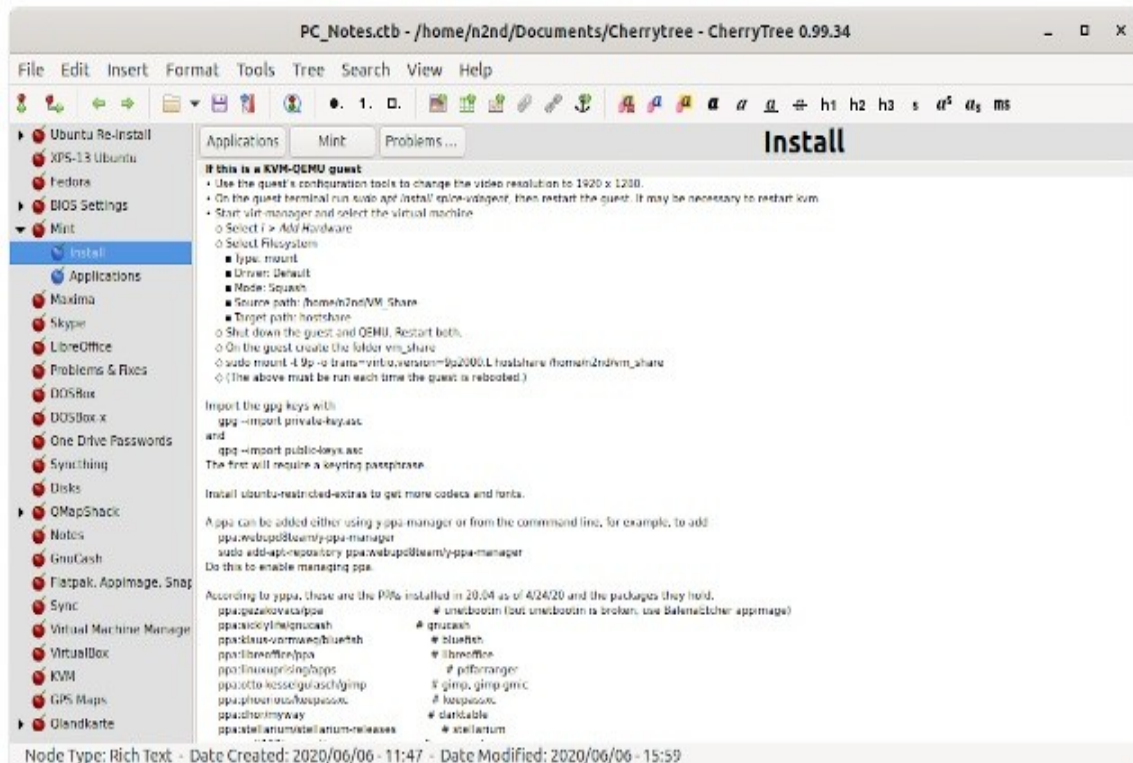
PC_Notes.ctb - /home/n2nd/Documents/Cherrytree - CherryTree 0.99.34

File Edit Insert Format Tools Tree Search View Help

• 1. ☐. h1 h2 h3 s $a^s$ $a_s$ ms

Ubuntu Re-install
XPS-13 Ubuntu
Fedora
BIOS Settings
Mint
Install
Applications
Maxima
Skype
LibreOffice
Problems & Fixes
DOSBox
DOSBox-x
One Drive Passwords
Syncthing
Disks
QMapShack
Notes
GnuCash
Flatpak, Appimage, Snap
Sync
Virtual Machine Manage
VirtualBox
KVM
GPS Maps
Oladkarte

Applications Mint Problems...

Install

If this is a KVM-QEMU guest
• Use the guest's configuration tools to change the video resolution to 1920 x 1200.
• On the guest terminal run sudo apt install spice-vdagent, then restart the guest. It may be necessary to restart kvm.
• Start virt-manager and select the virtual machine
○ Select i > Add Hardware
○ Select Filesystem
■ Type: mount
■ Driver: Default
■ Mode: Squash
■ Source path: /home/n2nd/VM_Share
■ Target path: hostshare
○ Shut down the guest and QEMU. Restart both.
○ On the guest create the folder vm_share
○ sudo mount -t 9p -o trans=virtio,version=9p2000.L hostshare /home/n2nd/vm_share
○ (The above must be run each time the guest is rebooted.)

Import the gpg keys with
gpg --import private-key.asc
and
gpg --import public-keys.asc
The first will require a keyring passphrase.

Install ubuntu-restricted-extras to get more codecs and fonts.

A ppa can be added either using y-ppa-manager or from the command line, for example, to add
ppa:webupd8team/y-ppa-manager
sudo add-apt-repository ppa:webupd8team/y-ppa-manager
Do this to enable managing ppa.

According to yppa, these are the PPAs installed in 20.04 as of 4/24/20 and the packages they hold.
ppa:gezakovacs/ppa # unetbootin (but unetbootin is broken, use BalenaEtcher appimage)
ppa:nickyl/heignucash # gnucash
ppa:klaus-vormweg/bluefish # bluefish
ppa:libreoffice/ppa # libreoffice
ppa:linuxuprising/apps # pdfarranger
ppa:otto-kesselgulasch/gimp # gimp, gimp-gmic
ppa:phoerious/keepassxc # keepassxc
ppa:dhor/myway # darktable
ppa:stellarium/stellarium-releases # stellarium

Node Type: Rich Text - Date Created: 2020/06/06 - 11:47 - Date Modified: 2020/06/06 - 15:59